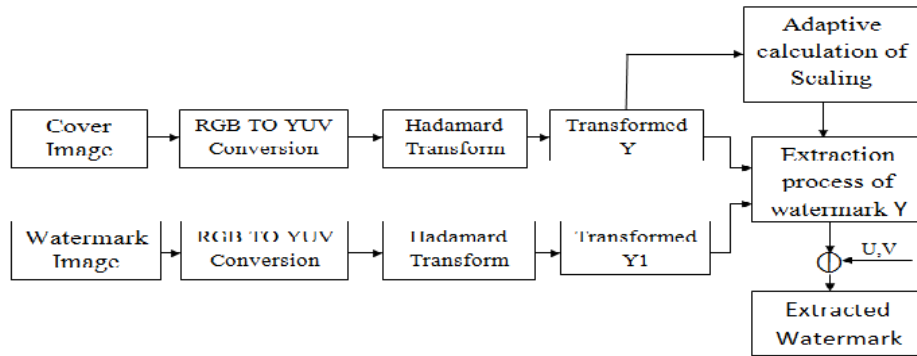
Adaptive calculation of Scaling

Cover Image

RGB TO YUV Conversion

Hadamard Transform

Transformed Y

Extraction process of watermark Y

Watermark Image

RGB TO YUV Conversion

Hadamard Transform

Transformed Y1

U,V

Extracted Watermark